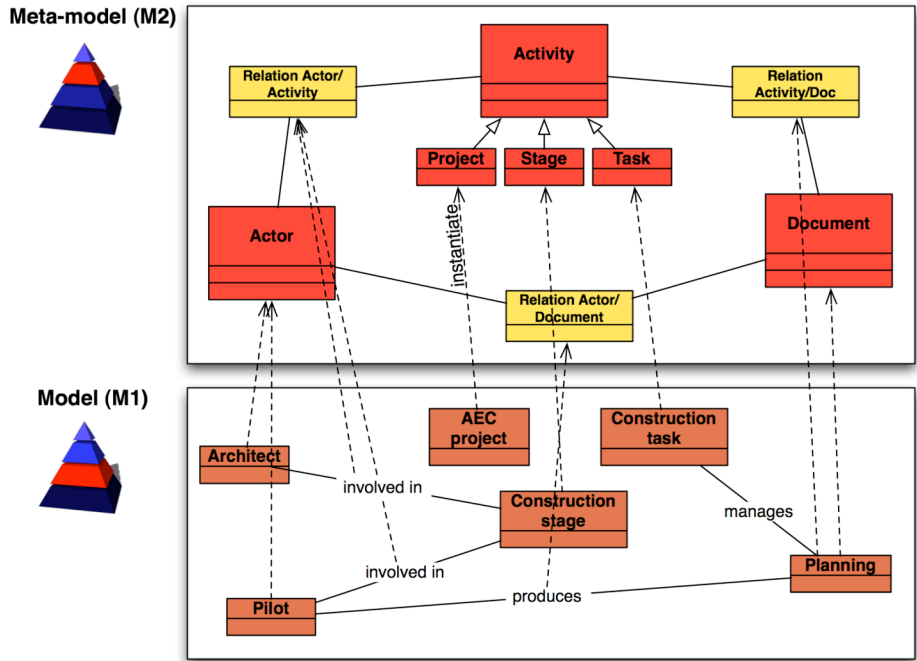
Meta-model (M2)

Activity

Relation Actor/ Activity

Relation Activity/Doc

Project

Stage

Task

Actor

Document

instantiate

Relation Actor/ Document

Model (M1)

AEC project

Construction task

Architect

involved in

Construction stage

manages

involved in

Planning

Pilot

produces